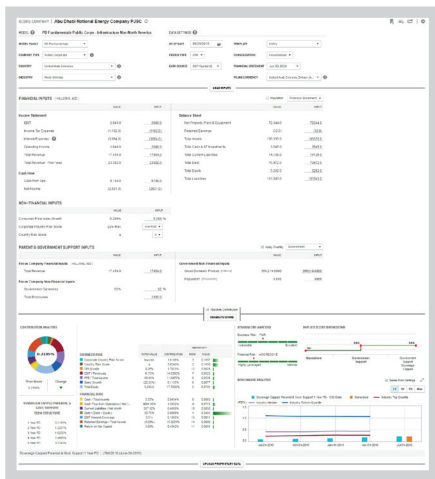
SCORE COMPANY | Abu Dhabi National Energy Company PJSC

MODEL

PD Fundamentals Public Corps - Infrastructure Non-North America

DATA SETTINGS

MODEL INPUT

CURRENCY TYPE

COUNTRY

INDUSTRY

AS OF DATE

FREQUENCY

DATE SOURCE

TEMPLATE

CONSOLIDATION

FINANCIAL STATEMENT

REVIEW CURRENCY

FINANCIAL INPUTS (MILLIONS, AED)

Income Statement

EBIT

Income Tax Expense

Interest Expense

Operating Income

Total Revenue

Total Revenue - Prior Year

Cash flow

Capital Expenditures

Net Income

Balance Sheet

Net Property, Plant & Equipment

Retained Earnings

Total Assets

Total Current Assets

Total Current Liabilities

Total Debt

Total Equity

Total Liabilities

NON-FINANCIAL INPUTS

PARENT/GOVERNMENT SUPPORT INPUTS

Government Inputs

Total Revenue

Parent Company Non-Financial Inputs

Government Ownership

Total Employees

CONTRIBUTION ANALYSIS

SCENARIO ANALYSIS

PEER ANALYSIS

UPLOAD PROPRIETARY DATA